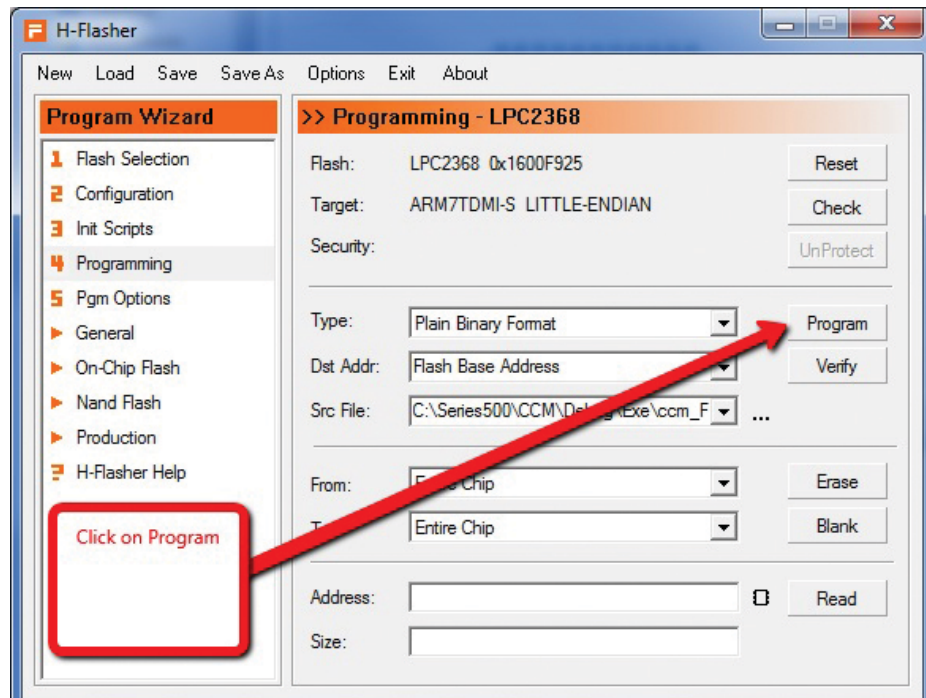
H-Flasher

New Load Save Save As Options Exit About

Program Wizard

1 Flash Selection
2 Configuration
3 Init Scripts
4 Programming
5 Pgm Options
General
On-Chip Flash
Nand Flash
Production
H-Flasher Help

Click on Program

>> Programming - LPC2368

Flash: LPC2368 0x1600F925
Target: ARM7TDMI-S LITTLE-ENDIAN
Security:

Reset
Check
UnProtect

Type: Plain Binary Format
Dst Addr: Flash Base Address
Src File: C:\Series500\CCM\De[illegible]\Exe\ccm_F ...

Program
Verify

From: E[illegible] Chip
T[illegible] Entire Chip

Erase
Blank

Address:
Size:

Read